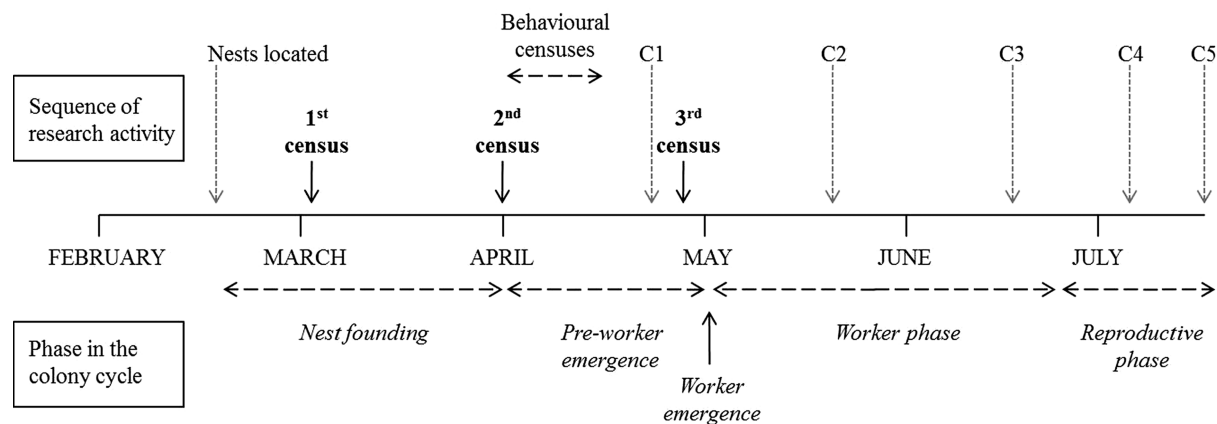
Sequence of research activity

Nests located

Behavioural censuses

C1

C2

C3

C4

C5

$1^{st}$ census

$2^{nd}$ census

$3^{rd}$ census

FEBRUARY

MARCH

APRIL

MAY

JUNE

JULY

Phase in the colony cycle

Nest founding

Pre-worker emergence

Worker emergence

Worker phase

Reproductive phase